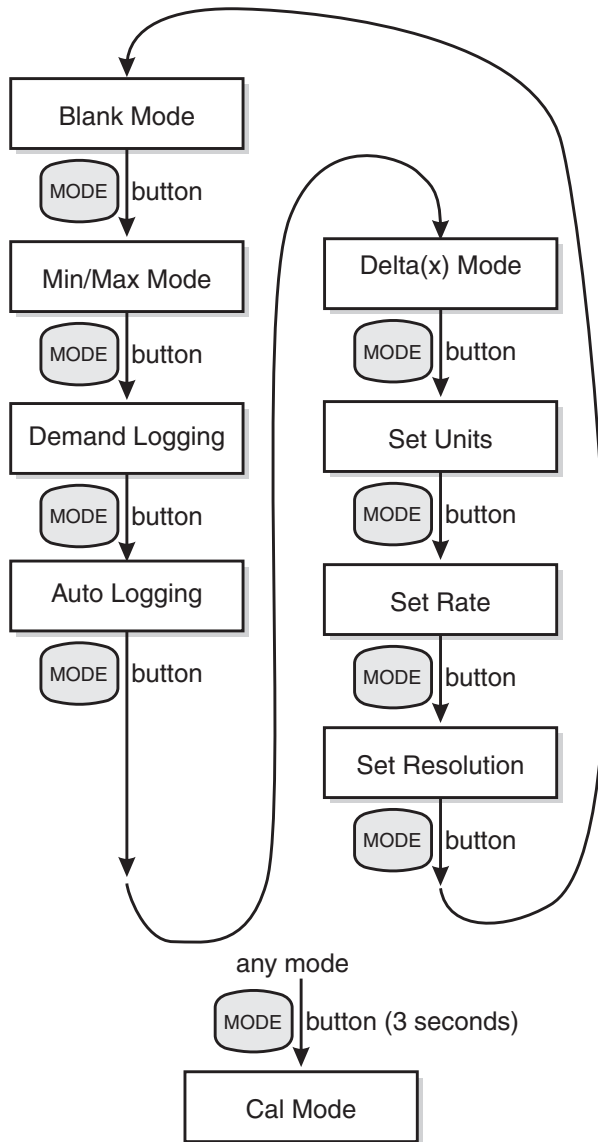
Blank Mode

MODE button

Min/Max Mode

MODE button

Demand Logging

MODE button

Auto Logging

MODE button

Delta(x) Mode

MODE button

Set Units

MODE button

Set Rate

MODE button

Set Resolution

MODE button

any mode

MODE button (3 seconds)

Cal Mode